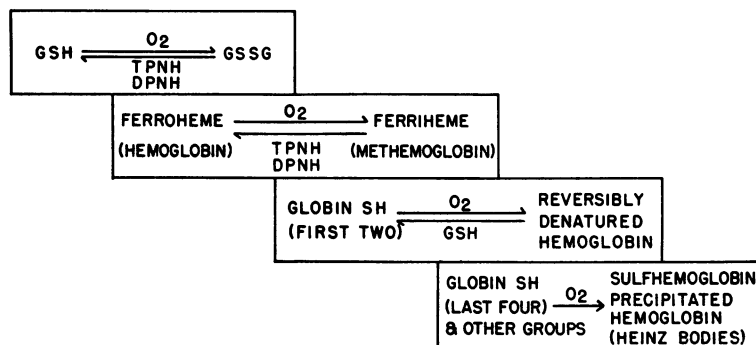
GSH $\underset{\text{TPNH DPNH}}{\overset{O_2}{\rightleftharpoons}}$ GSSG

FERROHEME (HEMOGLOBIN) $\underset{\text{TPNH DPNH}}{\overset{O_2}{\rightleftharpoons}}$ FERRIHEME (METHEMOGLOBIN)

GLOBIN SH (FIRST TWO) $\underset{\text{GSH}}{\overset{O_2}{\rightleftharpoons}}$ REVERSIBLY DENATURED HEMOGLOBIN

GLOBIN SH (LAST FOUR) & OTHER GROUPS $\xrightarrow{O_2}$ SULFHEMOGLOBIN PRECIPITATED HEMOGLOBIN (HEINZ BODIES)